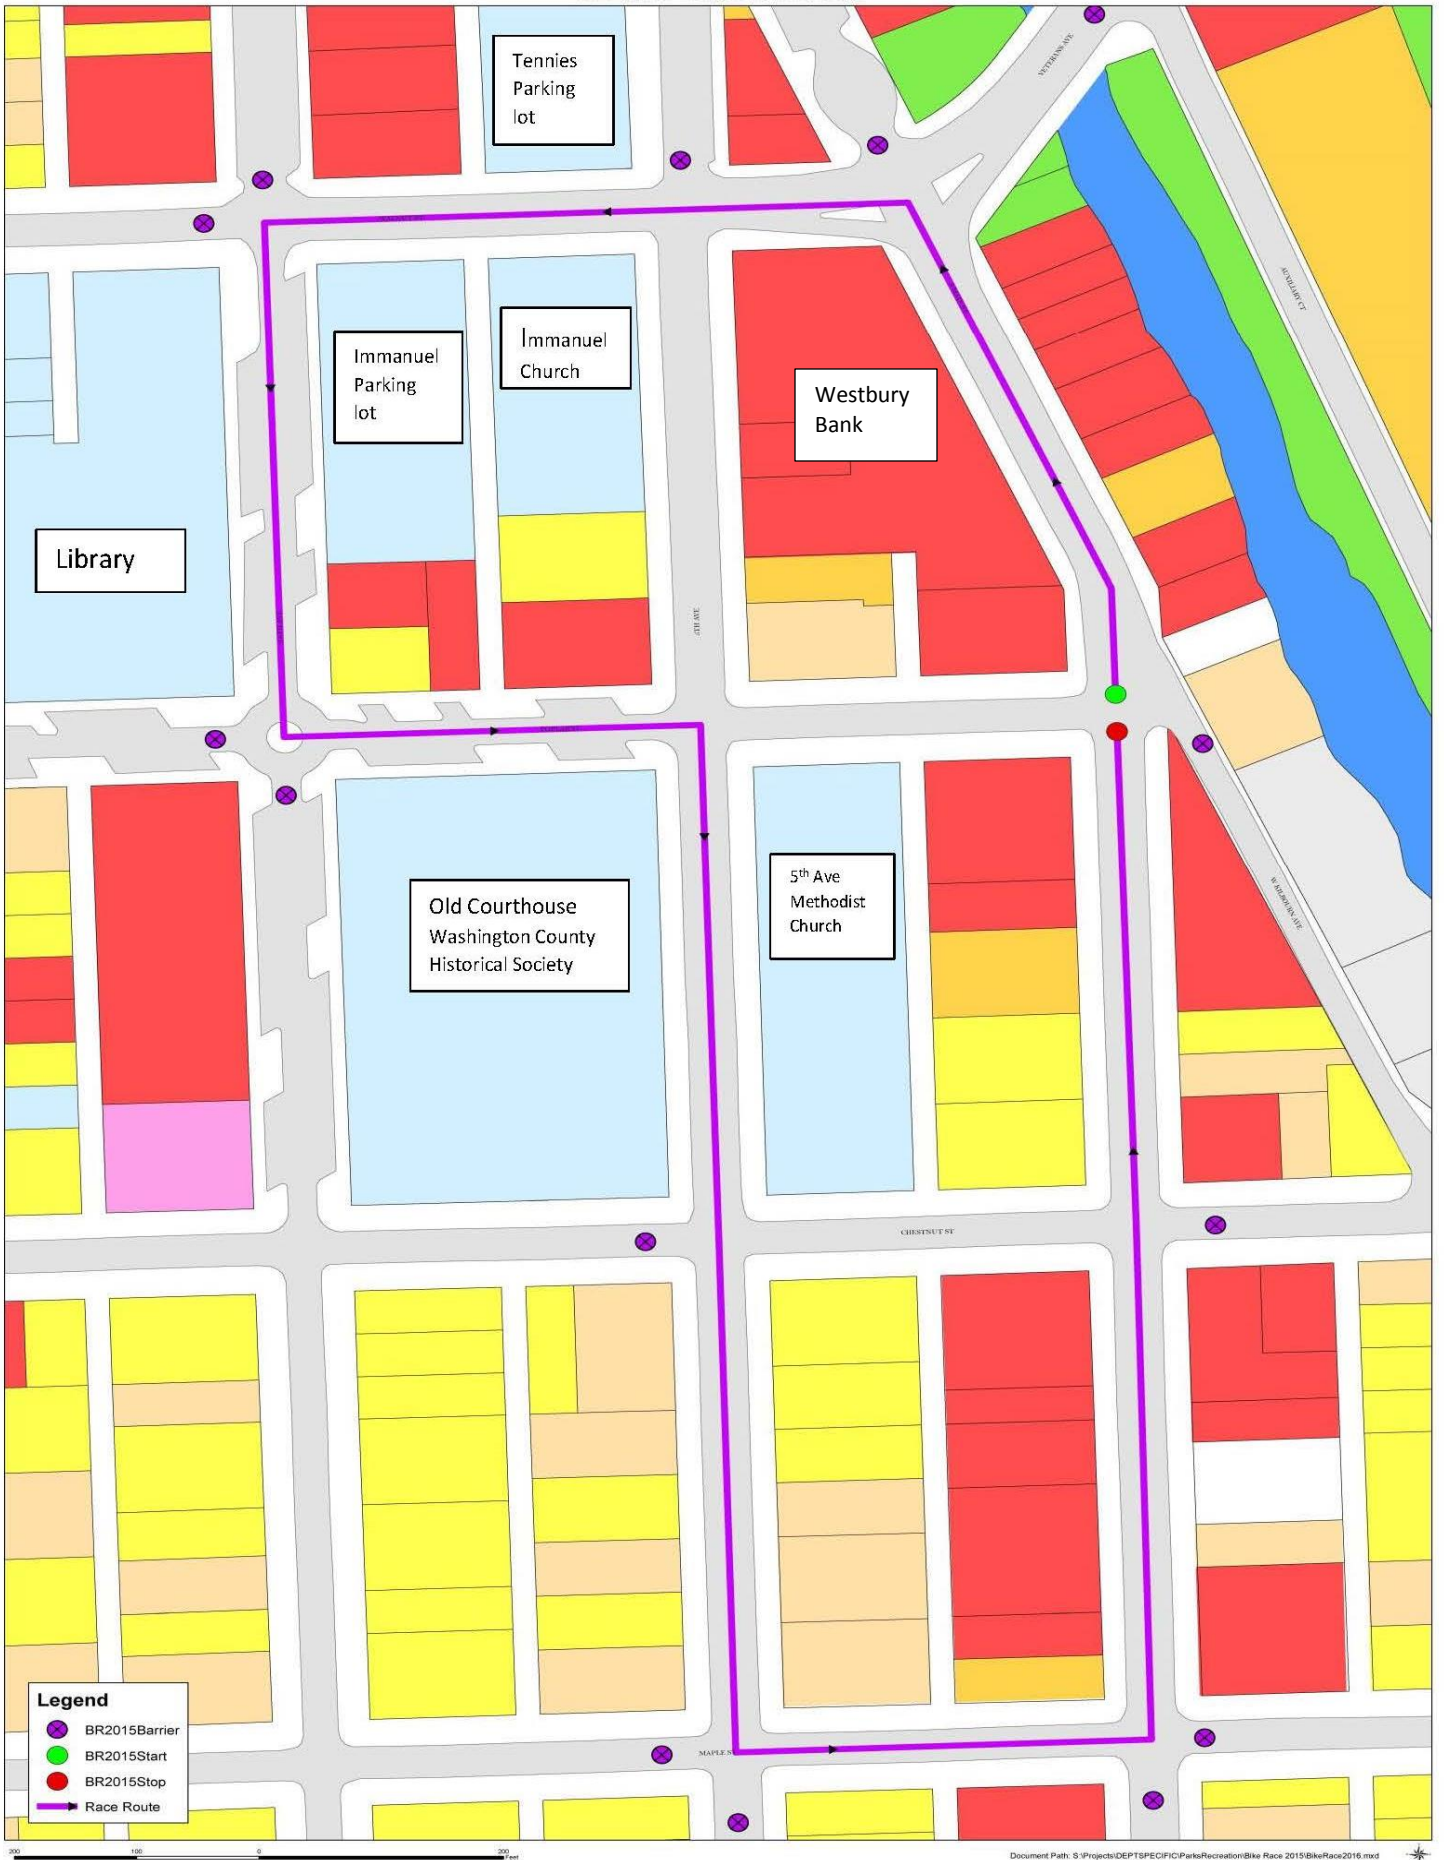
Tennies Parking lot

Immanuel Parking lot

Immanuel Church

Westbury Bank

Library

Old Courthouse Washington County Historical Society

5th Ave Methodist Church

VETERANS AVE

CHESTNUT ST

MAPLE ST

W MILWAUKEE AVE

5TH AVE

Legend
BR2015Barrier
BR2015Start
BR2015Stop
Race Route

200 100 0 200 Feet

Document Path: S:\Projects\DEPTSPECIFIC\ParksRecreation\Bike Race 2015\BikeRace2016.mxd